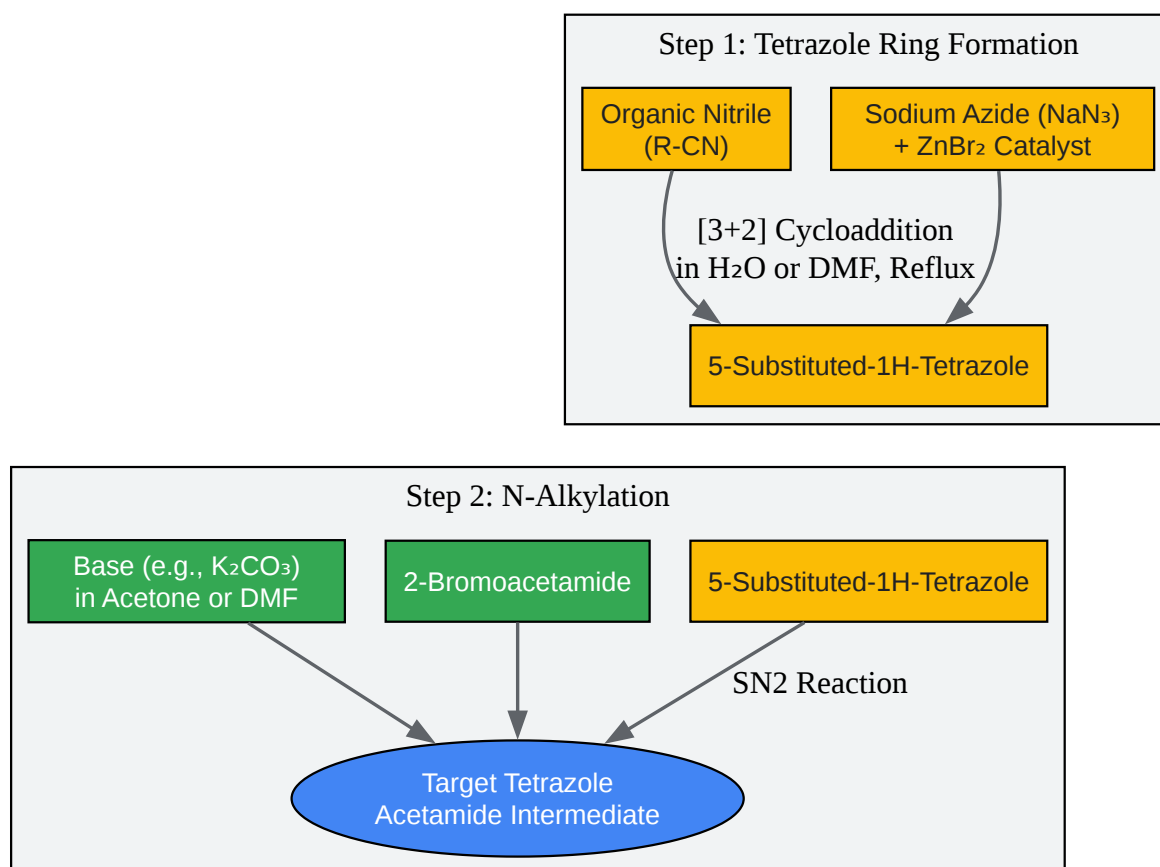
Step 1: Tetrazole Ring Formation

Organic Nitrile (R-CN)

Sodium Azide ($NaN_3$) + $ZnBr_2$ Catalyst

[3+2] Cycloaddition in $H_2O$ or DMF, Reflux

5-Substituted-1H-Tetrazole

Step 2: N-Alkylation

Base (e.g., $K_2CO_3$) in Acetone or DMF

2-Bromoacetamide

5-Substituted-1H-Tetrazole

SN2 Reaction

Target Tetrazole Acetamide Intermediate